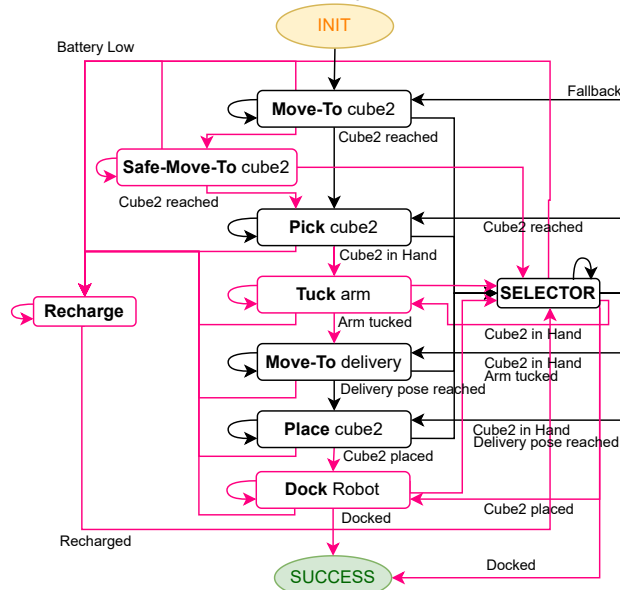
INIT

Battery Low

Move-To cube2

Fallback

Cube2 reached

Safe-Move-To cube2

Cube2 reached

Pick cube2

Cube2 reached

Cube2 in Hand

Recharge

Tuck arm

SELECTOR

Arm tucked

Cube2 in Hand

Move-To delivery

Cube2 in Hand
Arm tucked

Delivery pose reached

Place cube2

Cube2 in Hand
Delivery pose reached

Cube2 placed

Dock Robot

Cube2 placed

Docked

Recharged

Docked

SUCCESS